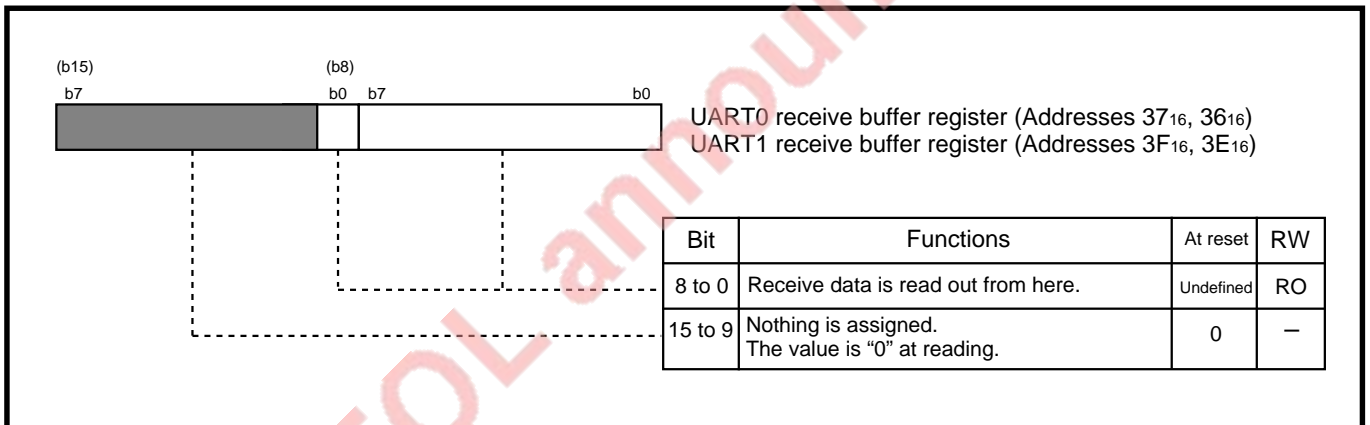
(b15) (b8)
b7 b0 b7 b0

UART0 receive buffer register (Addresses $37_{16}$, $36_{16}$)
UART1 receive buffer register (Addresses $3F_{16}$, $3E_{16}$)

| Bit | Functions | At reset | RW |
|---|---|---|---|
| 8 to 0 | Receive data is read out from here. | Undefined | RO |
| 15 to 9 | Nothing is assigned. The value is “0” at reading. | 0 | – |

EOL announced